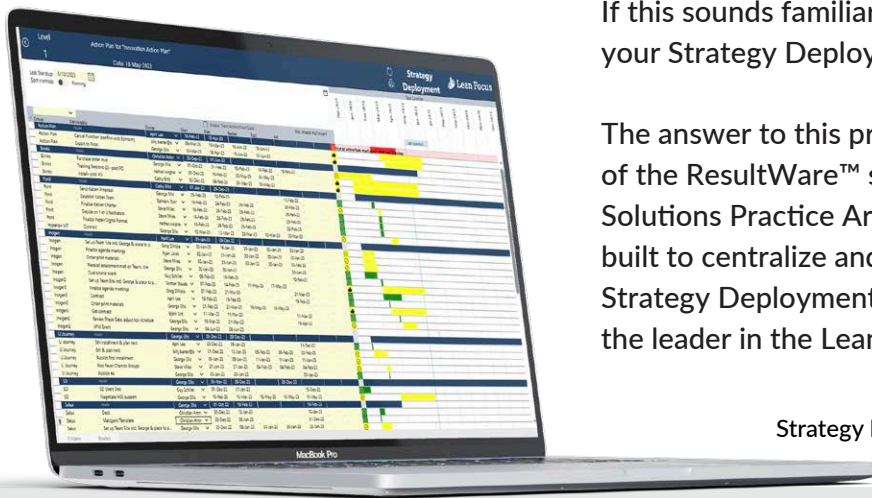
If this sounds familiar your Strategy Deploy

The answer to this pr of the ResultWare™ s Solutions Practice Ar built to centralize and Strategy Deployment the leader in the Lear

Strategy I

Level
1

Action Plan for "Innovation Action Plan"

Date: 18-May-2023

Strategy Deployment

Lean Focus

MacBook Pro